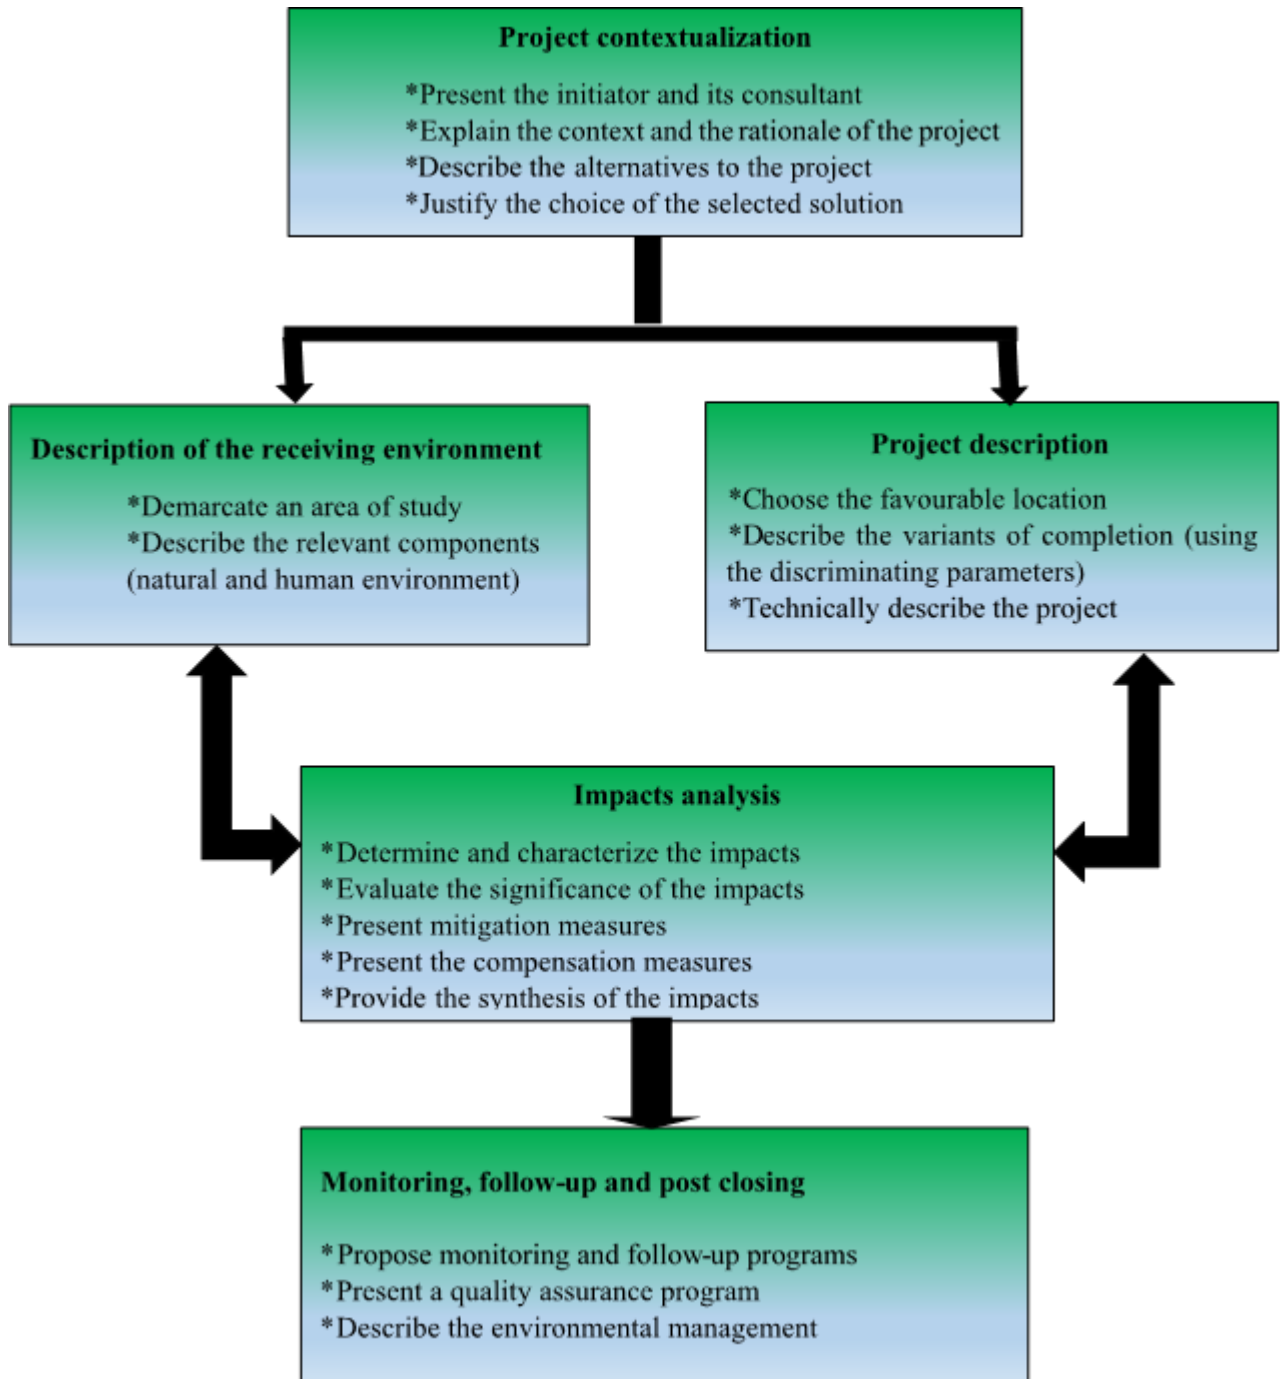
Project contextualization

*Present the initiator and its consultant
*Explain the context and the rationale of the project
*Describe the alternatives to the project
*Justify the choice of the selected solution

Description of the receiving environment

*Demarcate an area of study
*Describe the relevant components (natural and human environment)

Project description

*Choose the favourable location
*Describe the variants of completion (using the discriminating parameters)
*Technically describe the project

Impacts analysis

*Determine and characterize the impacts
*Evaluate the significance of the impacts
*Present mitigation measures
*Present the compensation measures
*Provide the synthesis of the impacts

Monitoring, follow-up and post closing

*Propose monitoring and follow-up programs
*Present a quality assurance program
*Describe the environmental management